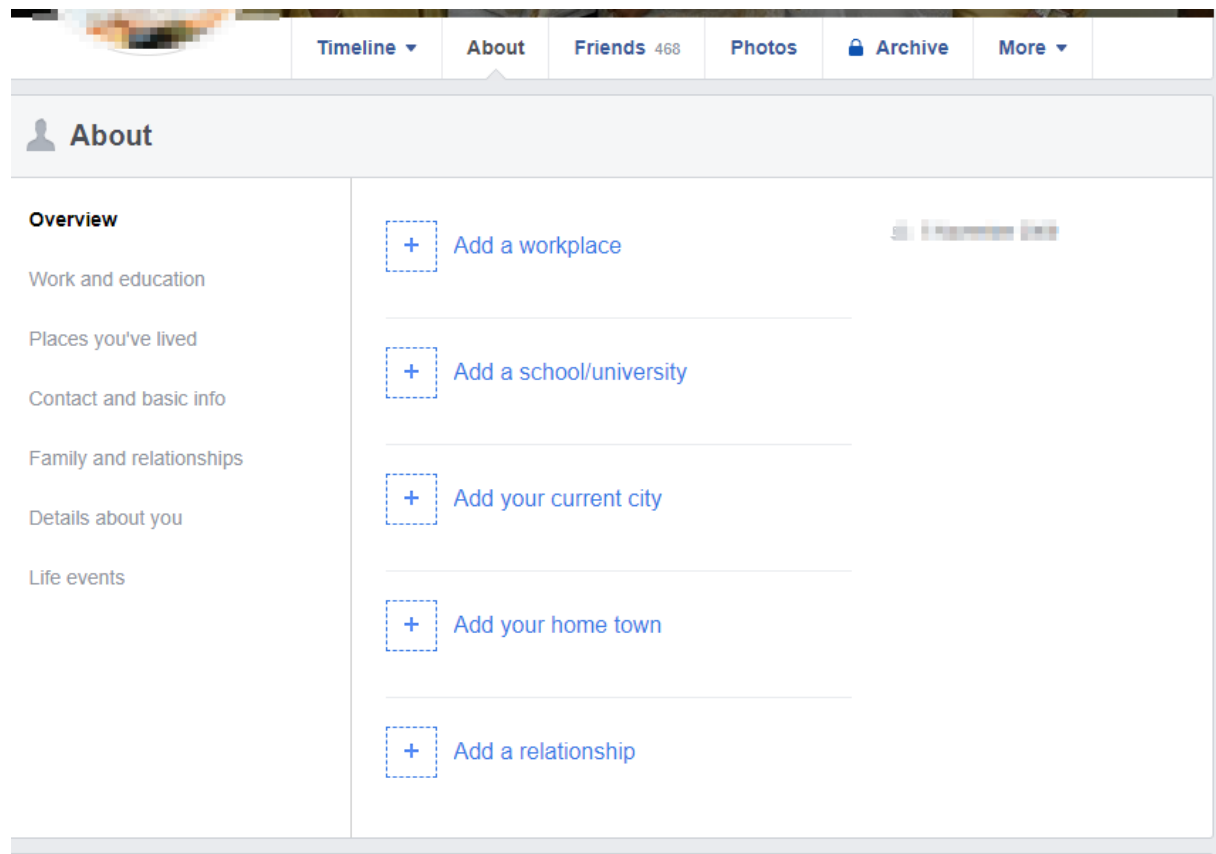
Timeline ▾ About Friends 468 Photos Archive More ▾

About

Overview

Work and education

Places you've lived

Contact and basic info

Family and relationships

Details about you

Life events

+ Add a workplace

+ Add a school/university

+ Add your current city

+ Add your home town

+ Add a relationship

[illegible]